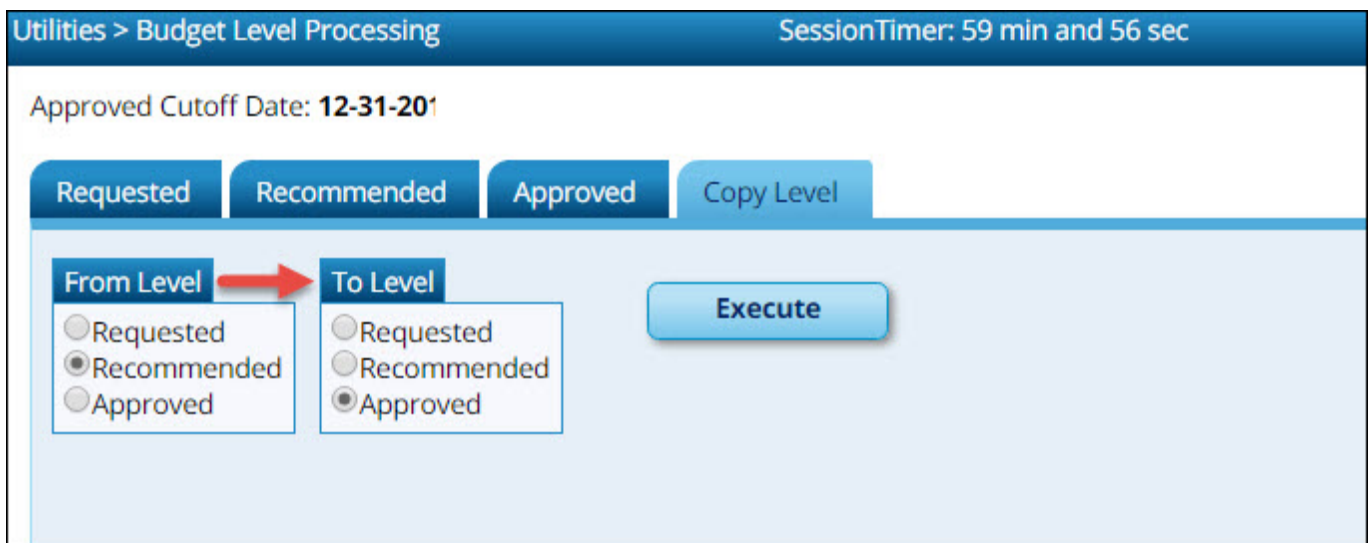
Utilities > Budget Level Processing

SessionTimer: 59 min and 56 sec

Approved Cutoff Date: **12-31-20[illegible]**

Requested | Recommended | Approved | Copy Level

From Level
Requested
Recommended
Approved

To Level
Requested
Recommended
Approved

Execute